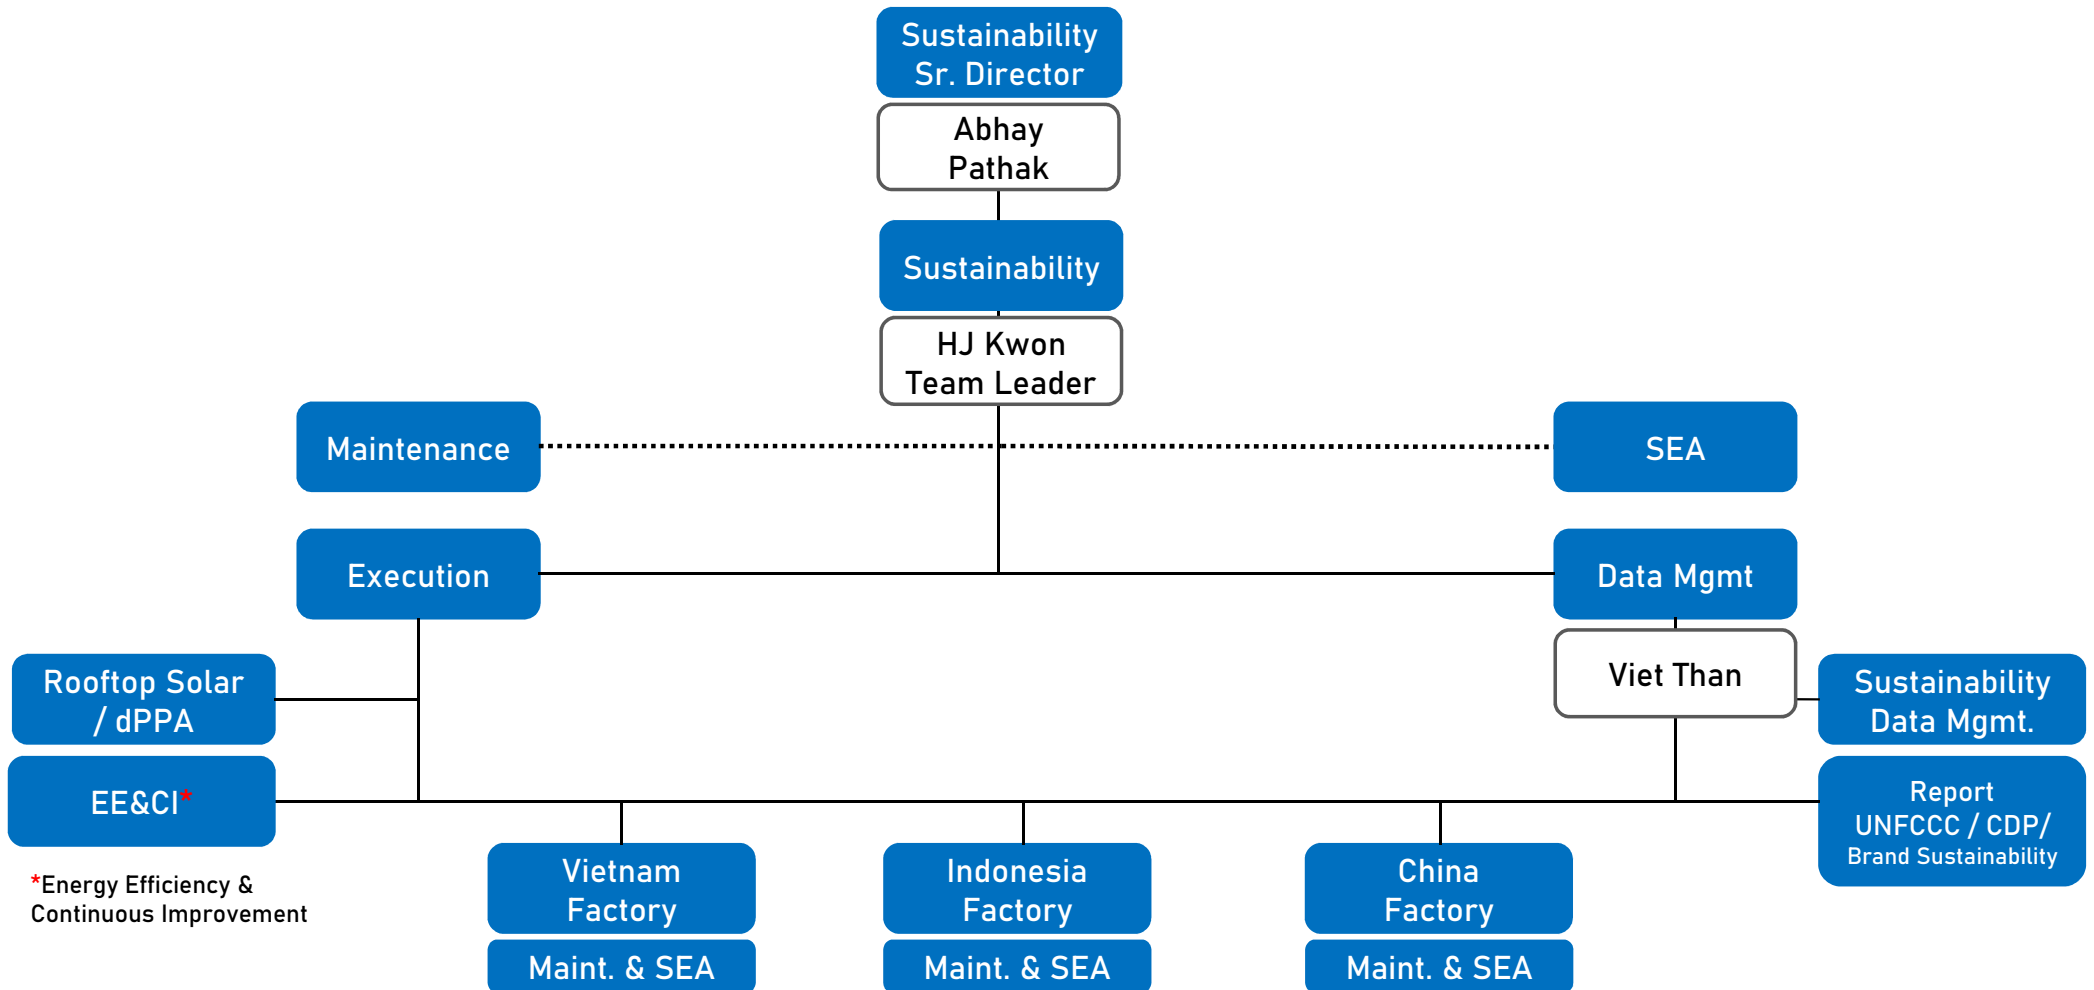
Sustainability Sr. Director

Abhay Pathak

Sustainability

HJ Kwon Team Leader

Maintenance

SEA

Execution

Data Mgmt

Viet Than

Rooftop Solar / dPPA

Sustainability Data Mgmt.

EE&CI*

Report UNFCCC / CDP/ Brand Sustainability

*Energy Efficiency & Continuous Improvement

Vietnam Factory

Maint. & SEA

Indonesia Factory

Maint. & SEA

China Factory

Maint. & SEA